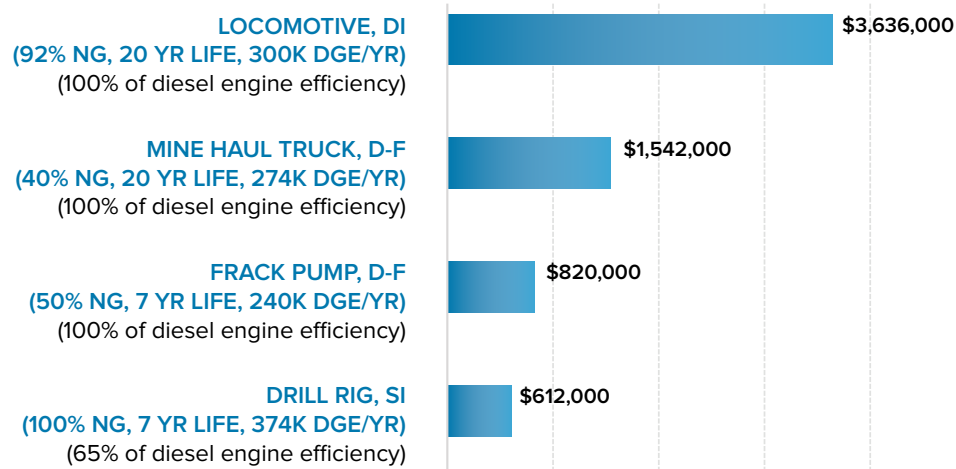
LOCOMOTIVE, DI
(92% NG, 20 YR LIFE, 300K DGE/YR)
(100% of diesel engine efficiency)

$3,636,000

MINE HAUL TRUCK, D-F
(40% NG, 20 YR LIFE, 274K DGE/YR)
(100% of diesel engine efficiency)

$1,542,000

FRACK PUMP, D-F
(50% NG, 7 YR LIFE, 240K DGE/YR)
(100% of diesel engine efficiency)

$820,000

DRILL RIG, SI
(100% NG, 7 YR LIFE, 374K DGE/YR)
(65% of diesel engine efficiency)

$612,000